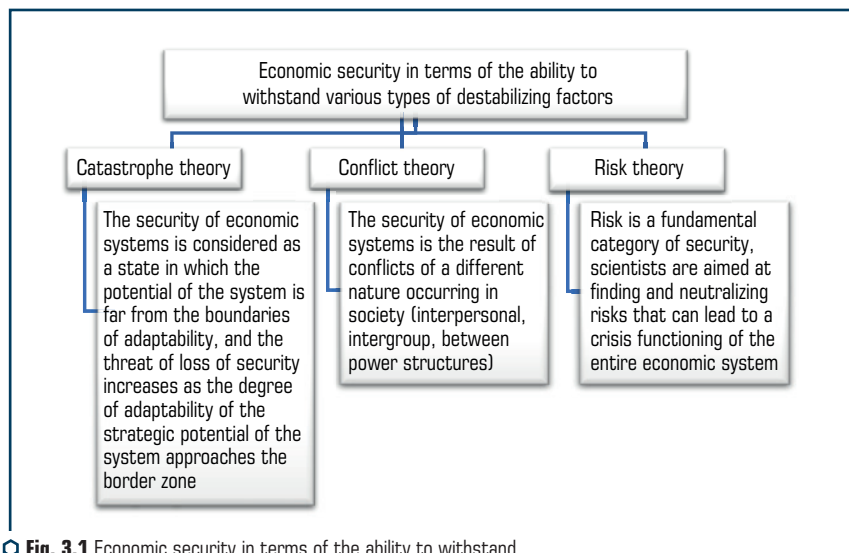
Economic security in terms of the ability to withstand various types of destabilizing factors

Catastrophe theory

The security of economic systems is considered as a state in which the potential of the system is far from the boundaries of adaptability, and the threat of loss of security increases as the degree of adaptability of the strategic potential of the system approaches the border zone

Conflict theory

The security of economic systems is the result of conflicts of a different nature occurring in society (interpersonal, intergroup, between power structures)

Risk theory

Risk is a fundamental category of security, scientists are aimed at finding and neutralizing risks that can lead to a crisis functioning of the entire economic system

Fig. 3.1 Economic security in terms of the ability to withstand